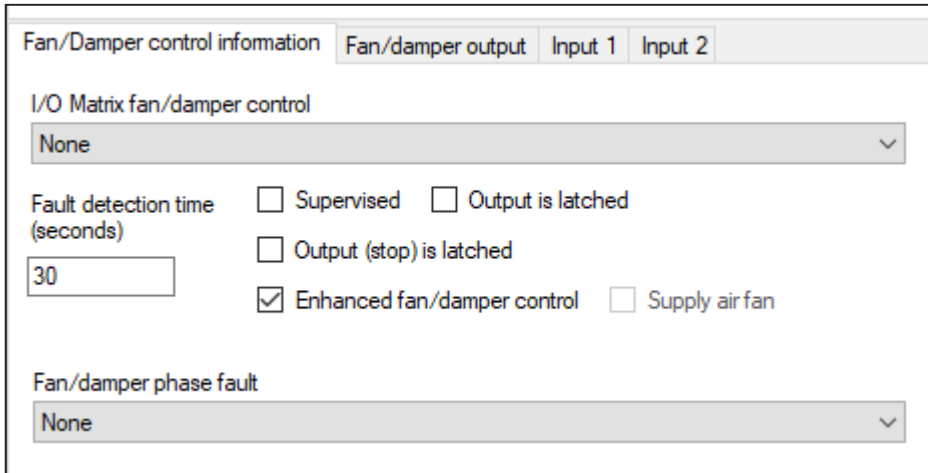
Fan/Damper control information | Fan/damper output | Input 1 | Input 2

I/O Matrix fan/damper control

None

Fault detection time (seconds)

30

Supervised

Output is latched

Output (stop) is latched

Enhanced fan/damper control

Supply air fan

Fan/damper phase fault

None